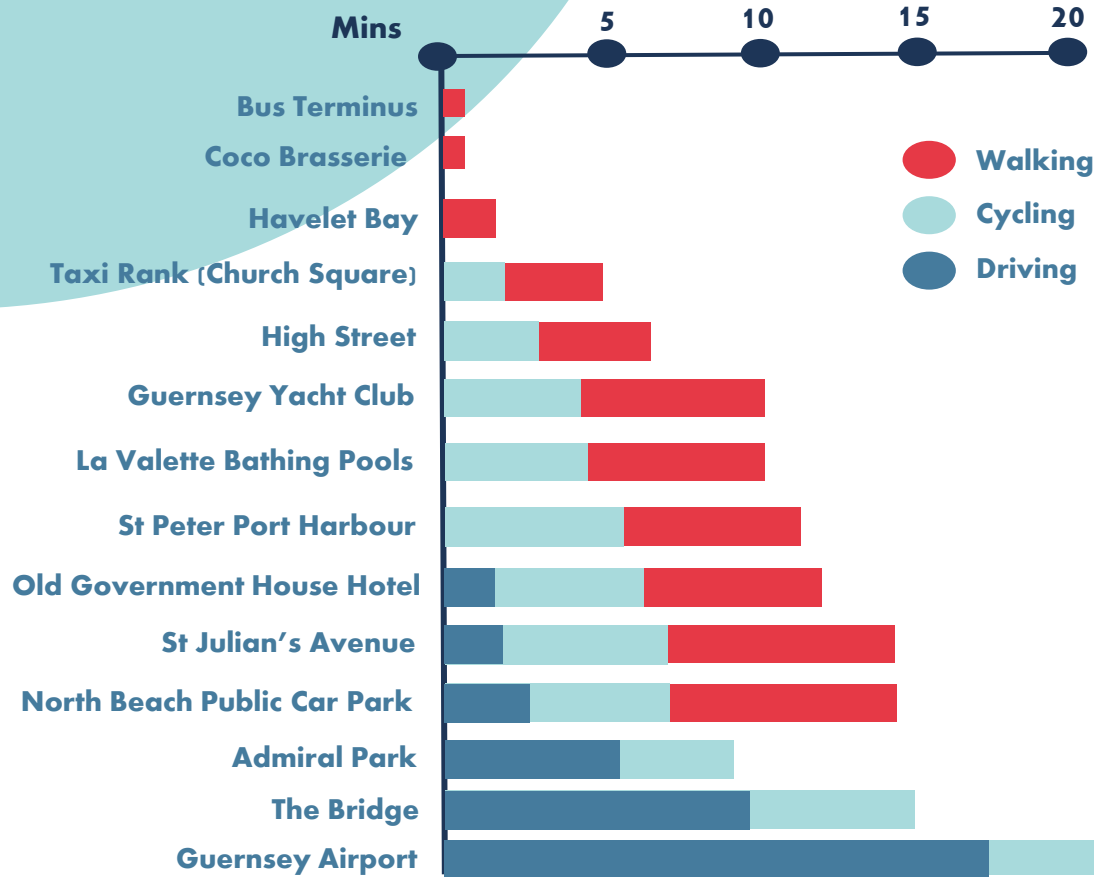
Mins 5 10 15 20

Walking
Cycling
Driving

Bus Terminus
Coco Brasserie
Havelet Bay
Taxi Rank (Church Square)
High Street
Guernsey Yacht Club
La Valette Bathing Pools
St Peter Port Harbour
Old Government House Hotel
St Julian's Avenue
North Beach Public Car Park
Admiral Park
The Bridge
Guernsey Airport